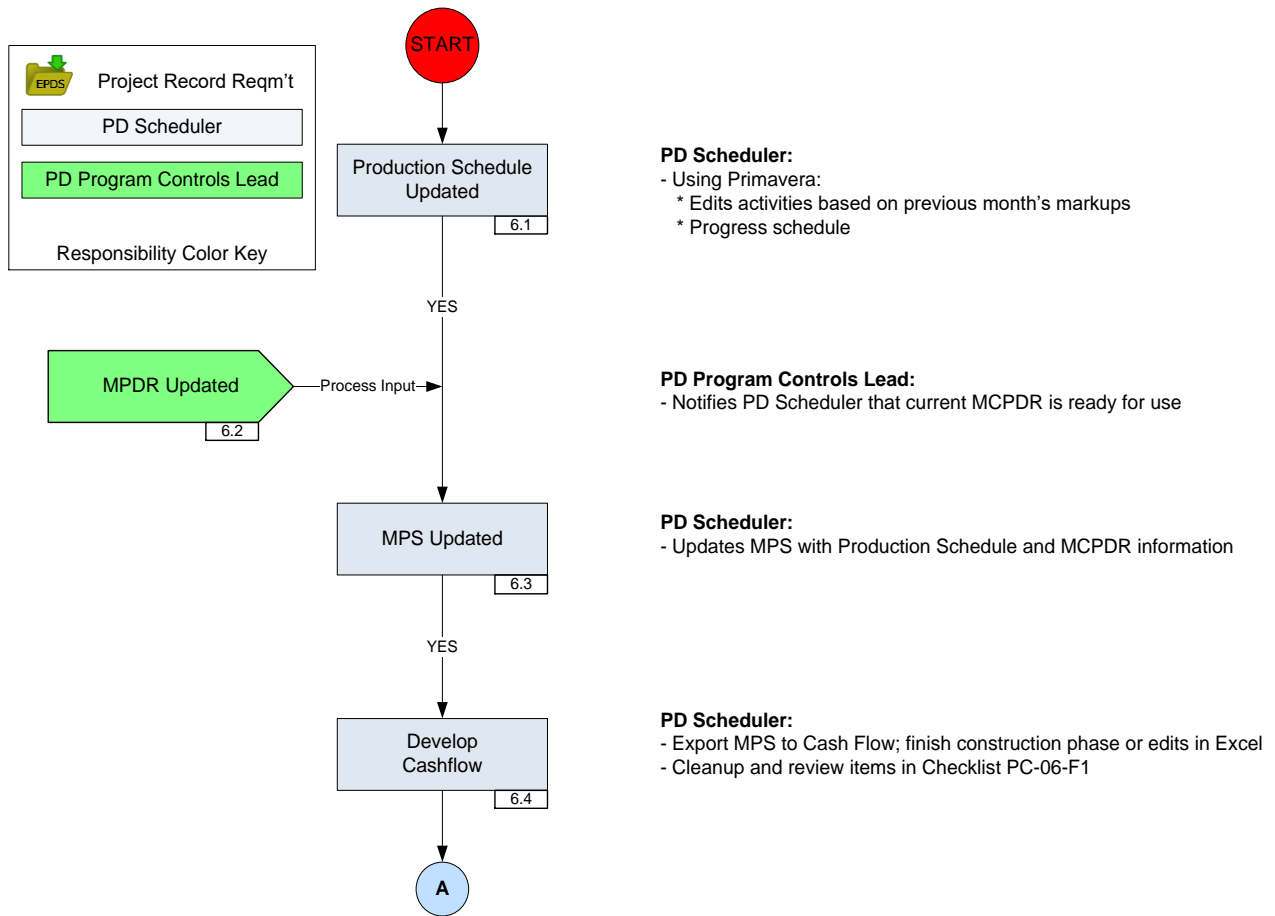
EPDS Project Record Reqm't

PD Scheduler

PD Program Controls Lead

Responsibility Color Key

START

Production Schedule Updated

6.1

**PD Scheduler:**
- Using Primavera:
* Edits activities based on previous month's markups
* Progress schedule

YES

MPDR Updated

6.2

Process Input

**PD Program Controls Lead:**
- Notifies PD Scheduler that current MCPDR is ready for use

MPS Updated

6.3

**PD Scheduler:**
- Updates MPS with Production Schedule and MCPDR information

YES

Develop Cashflow

6.4

**PD Scheduler:**
- Export MPS to Cash Flow; finish construction phase or edits in Excel
- Cleanup and review items in Checklist PC-06-F1

A